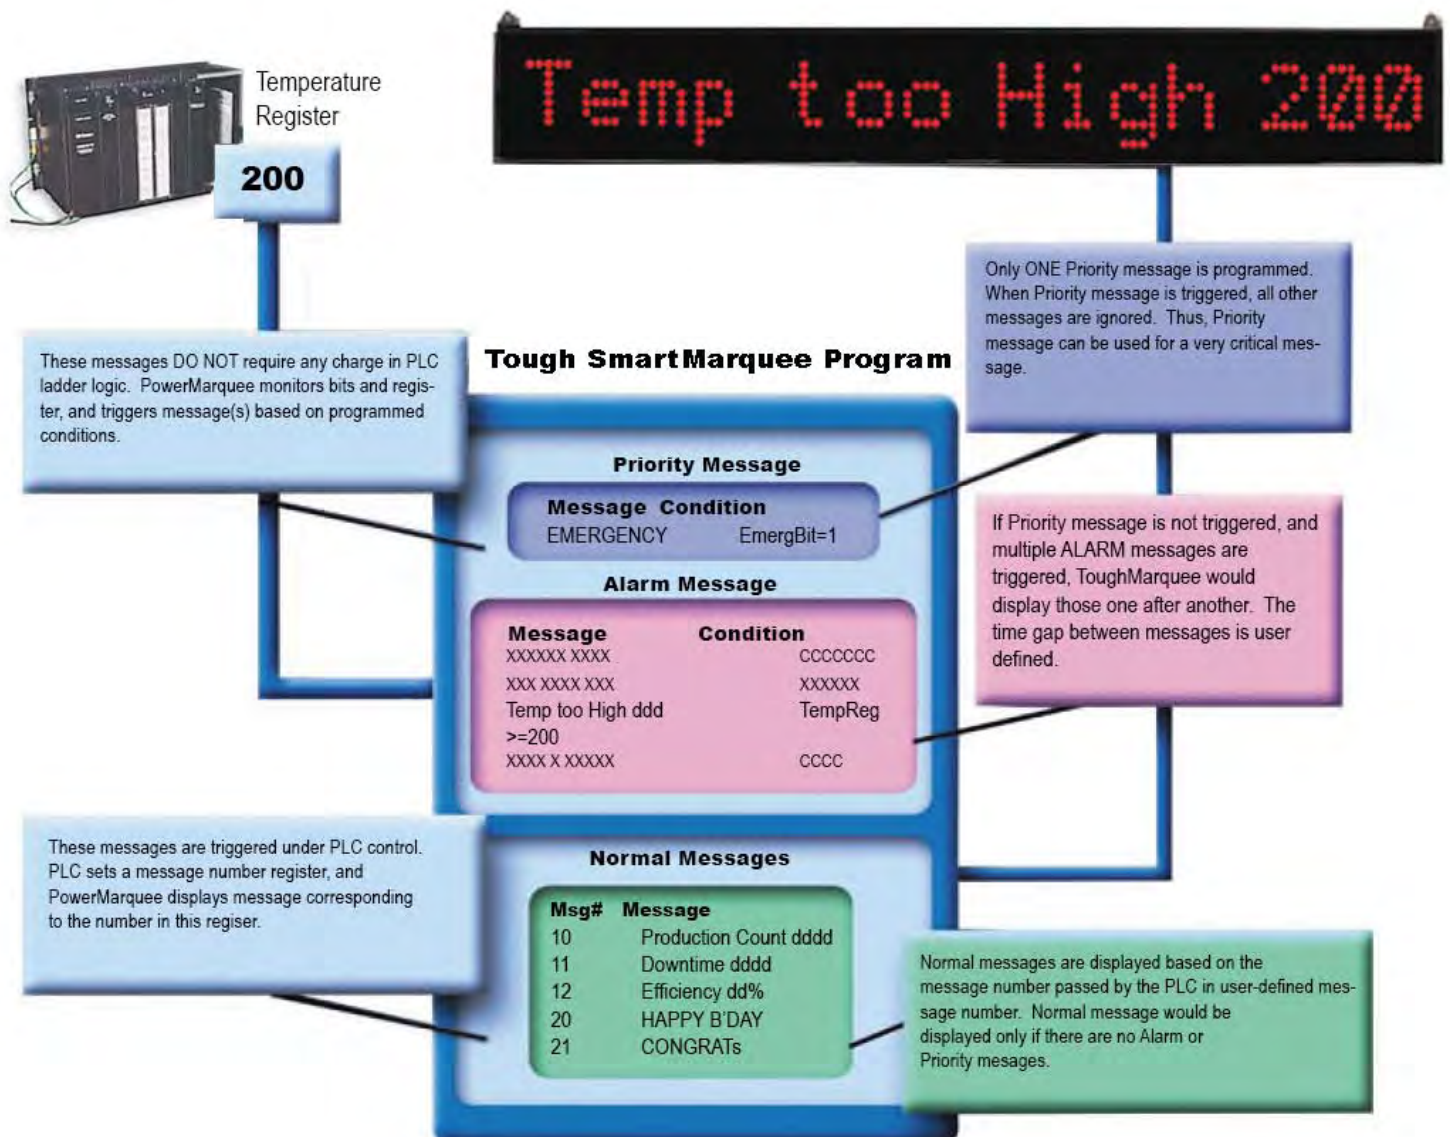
Temp too High 200

Temperature Register

200

Only ONE Priority message is programmed. When Priority message is triggered, all other messages are ignored. Thus, Priority message can be used for a very critical message.

These messages DO NOT require any charge in PLC ladder logic. PowerMarquee monitors bits and register, and triggers message(s) based on programmed conditions.

Tough SmartMarquee Program

Priority Message

| Message | Condition |
|---|---|
| EMERGENCY | EmergBit=1 |

Alarm Message

| Message | Condition |
|---|---|
| XXXXXX XXXX | CCCCCCC |
| XXX XXXX XXX | XXXXXX |
| Temp too High ddd >=200 | TempReg |
| XXXX X XXXXX | CCCC |

If Priority message is not triggered, and multiple ALARM messages are triggered, ToughMarquee would display those one after another. The time gap between messages is user defined.

These messages are triggered under PLC control. PLC sets a message number register, and PowerMarquee displays message corresponding to the number in this regiser.

Normal Messages

| Msg# | Message |
|---|---|
| 10 | Production Count dddd |
| 11 | Downtime dddd |
| 12 | Efficiency dd% |
| 20 | HAPPY B'DAY |
| 21 | CONGRATs |

Normal messages are displayed based on the message number passed by the PLC in user-defined message number. Normal message would be displayed only if there are no Alarm or Priority mesages.